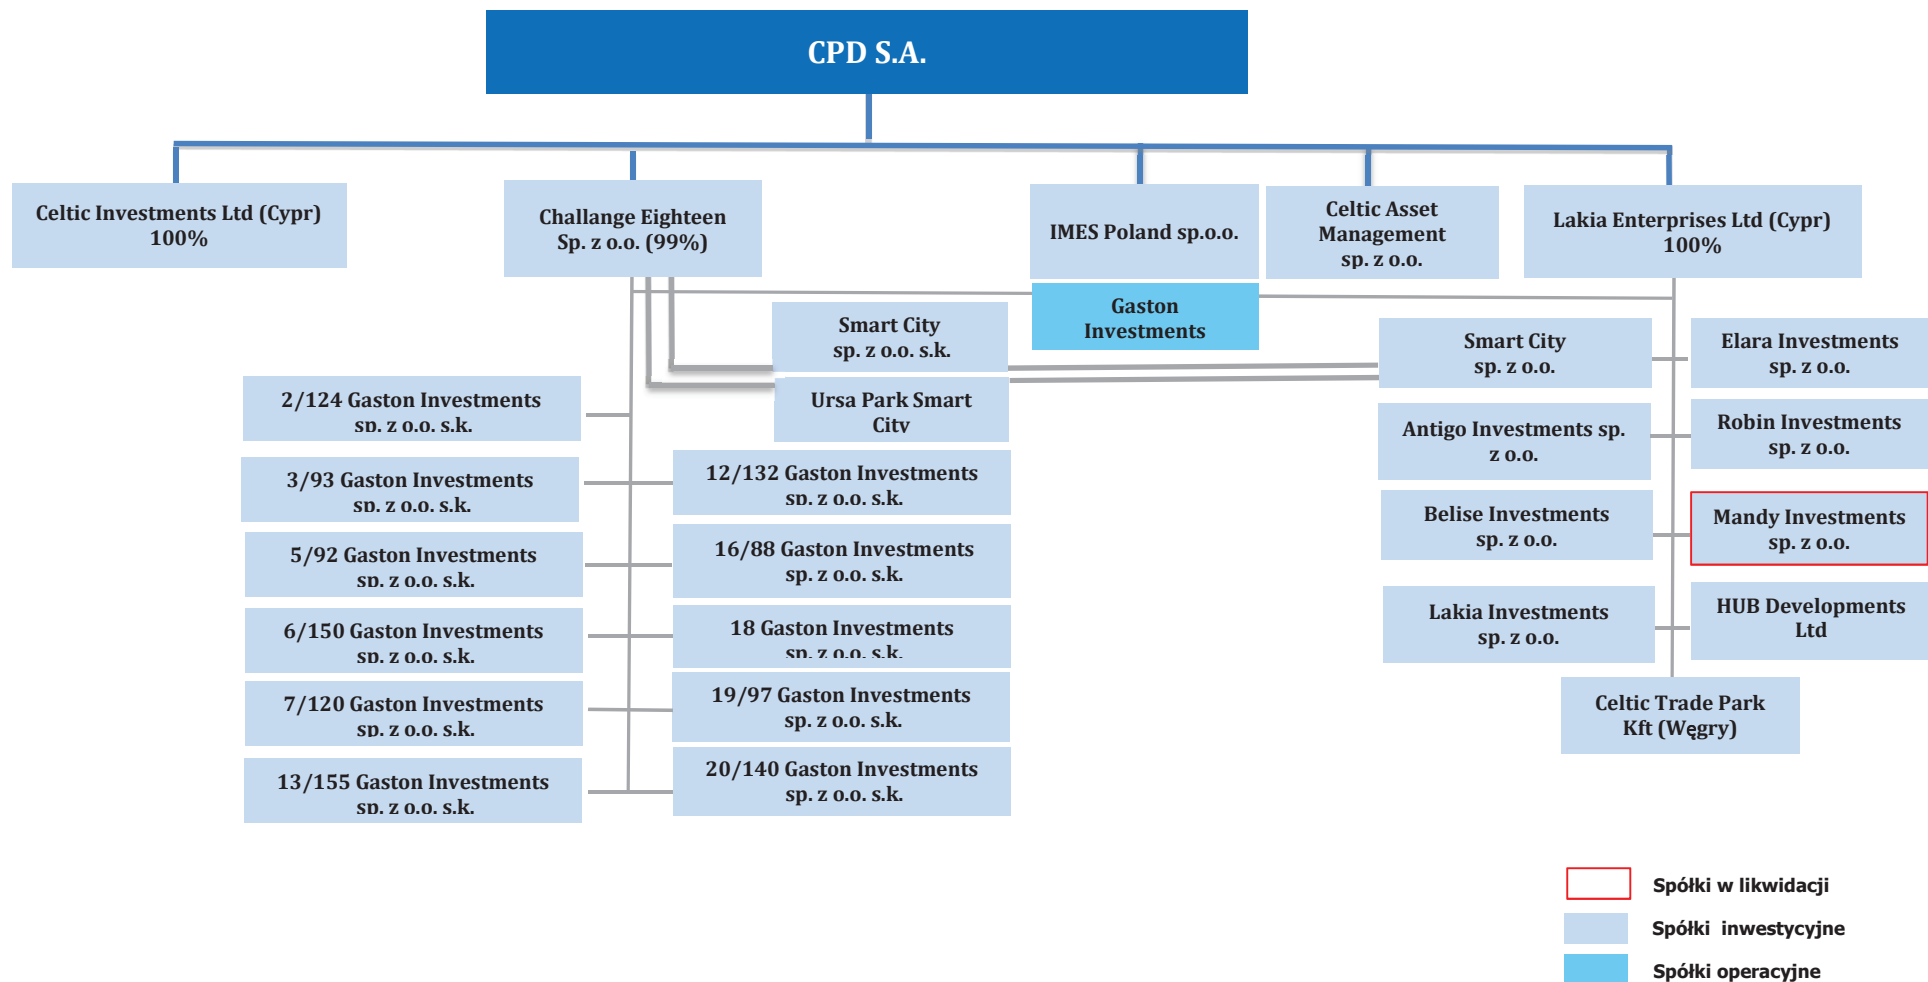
CPD S.A.

Celtic Investments Ltd (Cypr) 100%

Challange Eighteen Sp. z o.o. (99%)

IMES Poland sp.o.o.

Celtic Asset Management sp. z o.o.

Lakia Enterprises Ltd (Cypr) 100%

Gaston Investments

Smart City sp. z o.o. s.k.

Ursa Park Smart City

2/124 Gaston Investments sp. z o.o. s.k.

3/93 Gaston Investments sp. z o.o. s.k.

5/92 Gaston Investments sp. z o.o. s.k.

6/150 Gaston Investments sp. z o.o. s.k.

7/120 Gaston Investments sp. z o.o. s.k.

13/155 Gaston Investments sp. z o.o. s.k.

12/132 Gaston Investments sp. z o.o. s.k.

16/88 Gaston Investments sp. z o.o. s.k.

18 Gaston Investments sp. z o.o. s.k.

19/97 Gaston Investments sp. z o.o. s.k.

20/140 Gaston Investments sp. z o.o. s.k.

Smart City sp. z o.o.

Antigo Investments sp. z o.o.

Belise Investments sp. z o.o.

Lakia Investments sp. z o.o.

Elara Investments sp. z o.o.

Robin Investments sp. z o.o.

Mandy Investments sp. z o.o.

HUB Developments Ltd

Celtic Trade Park Kft (Węgry)

Spółki w likwidacji

Spółki inwestycyjne

Spółki operacyjne